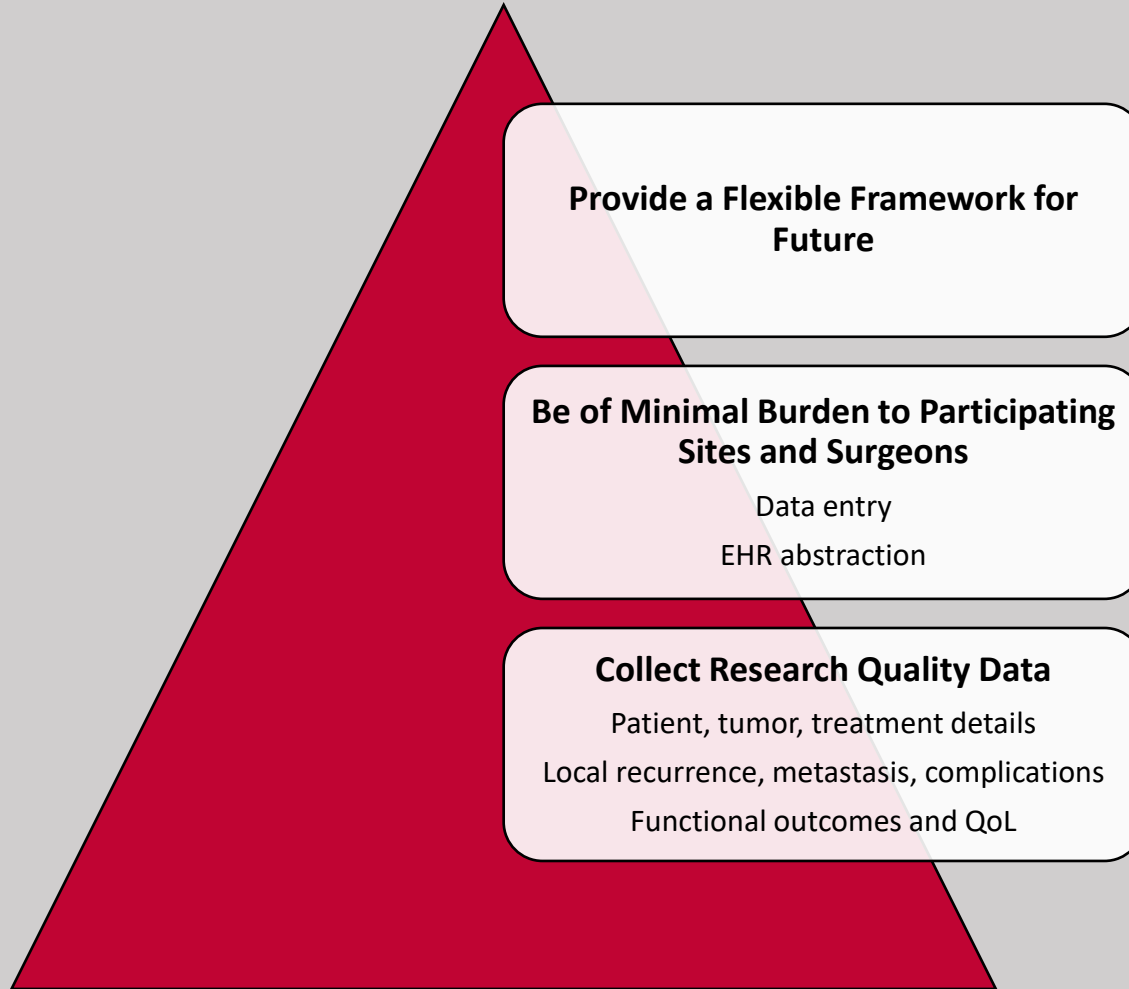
Provide a Flexible Framework for Future

Be of Minimal Burden to Participating Sites and Surgeons

Data entry

EHR abstraction

Collect Research Quality Data

Patient, tumor, treatment details

Local recurrence, metastasis, complications

Functional outcomes and QoL